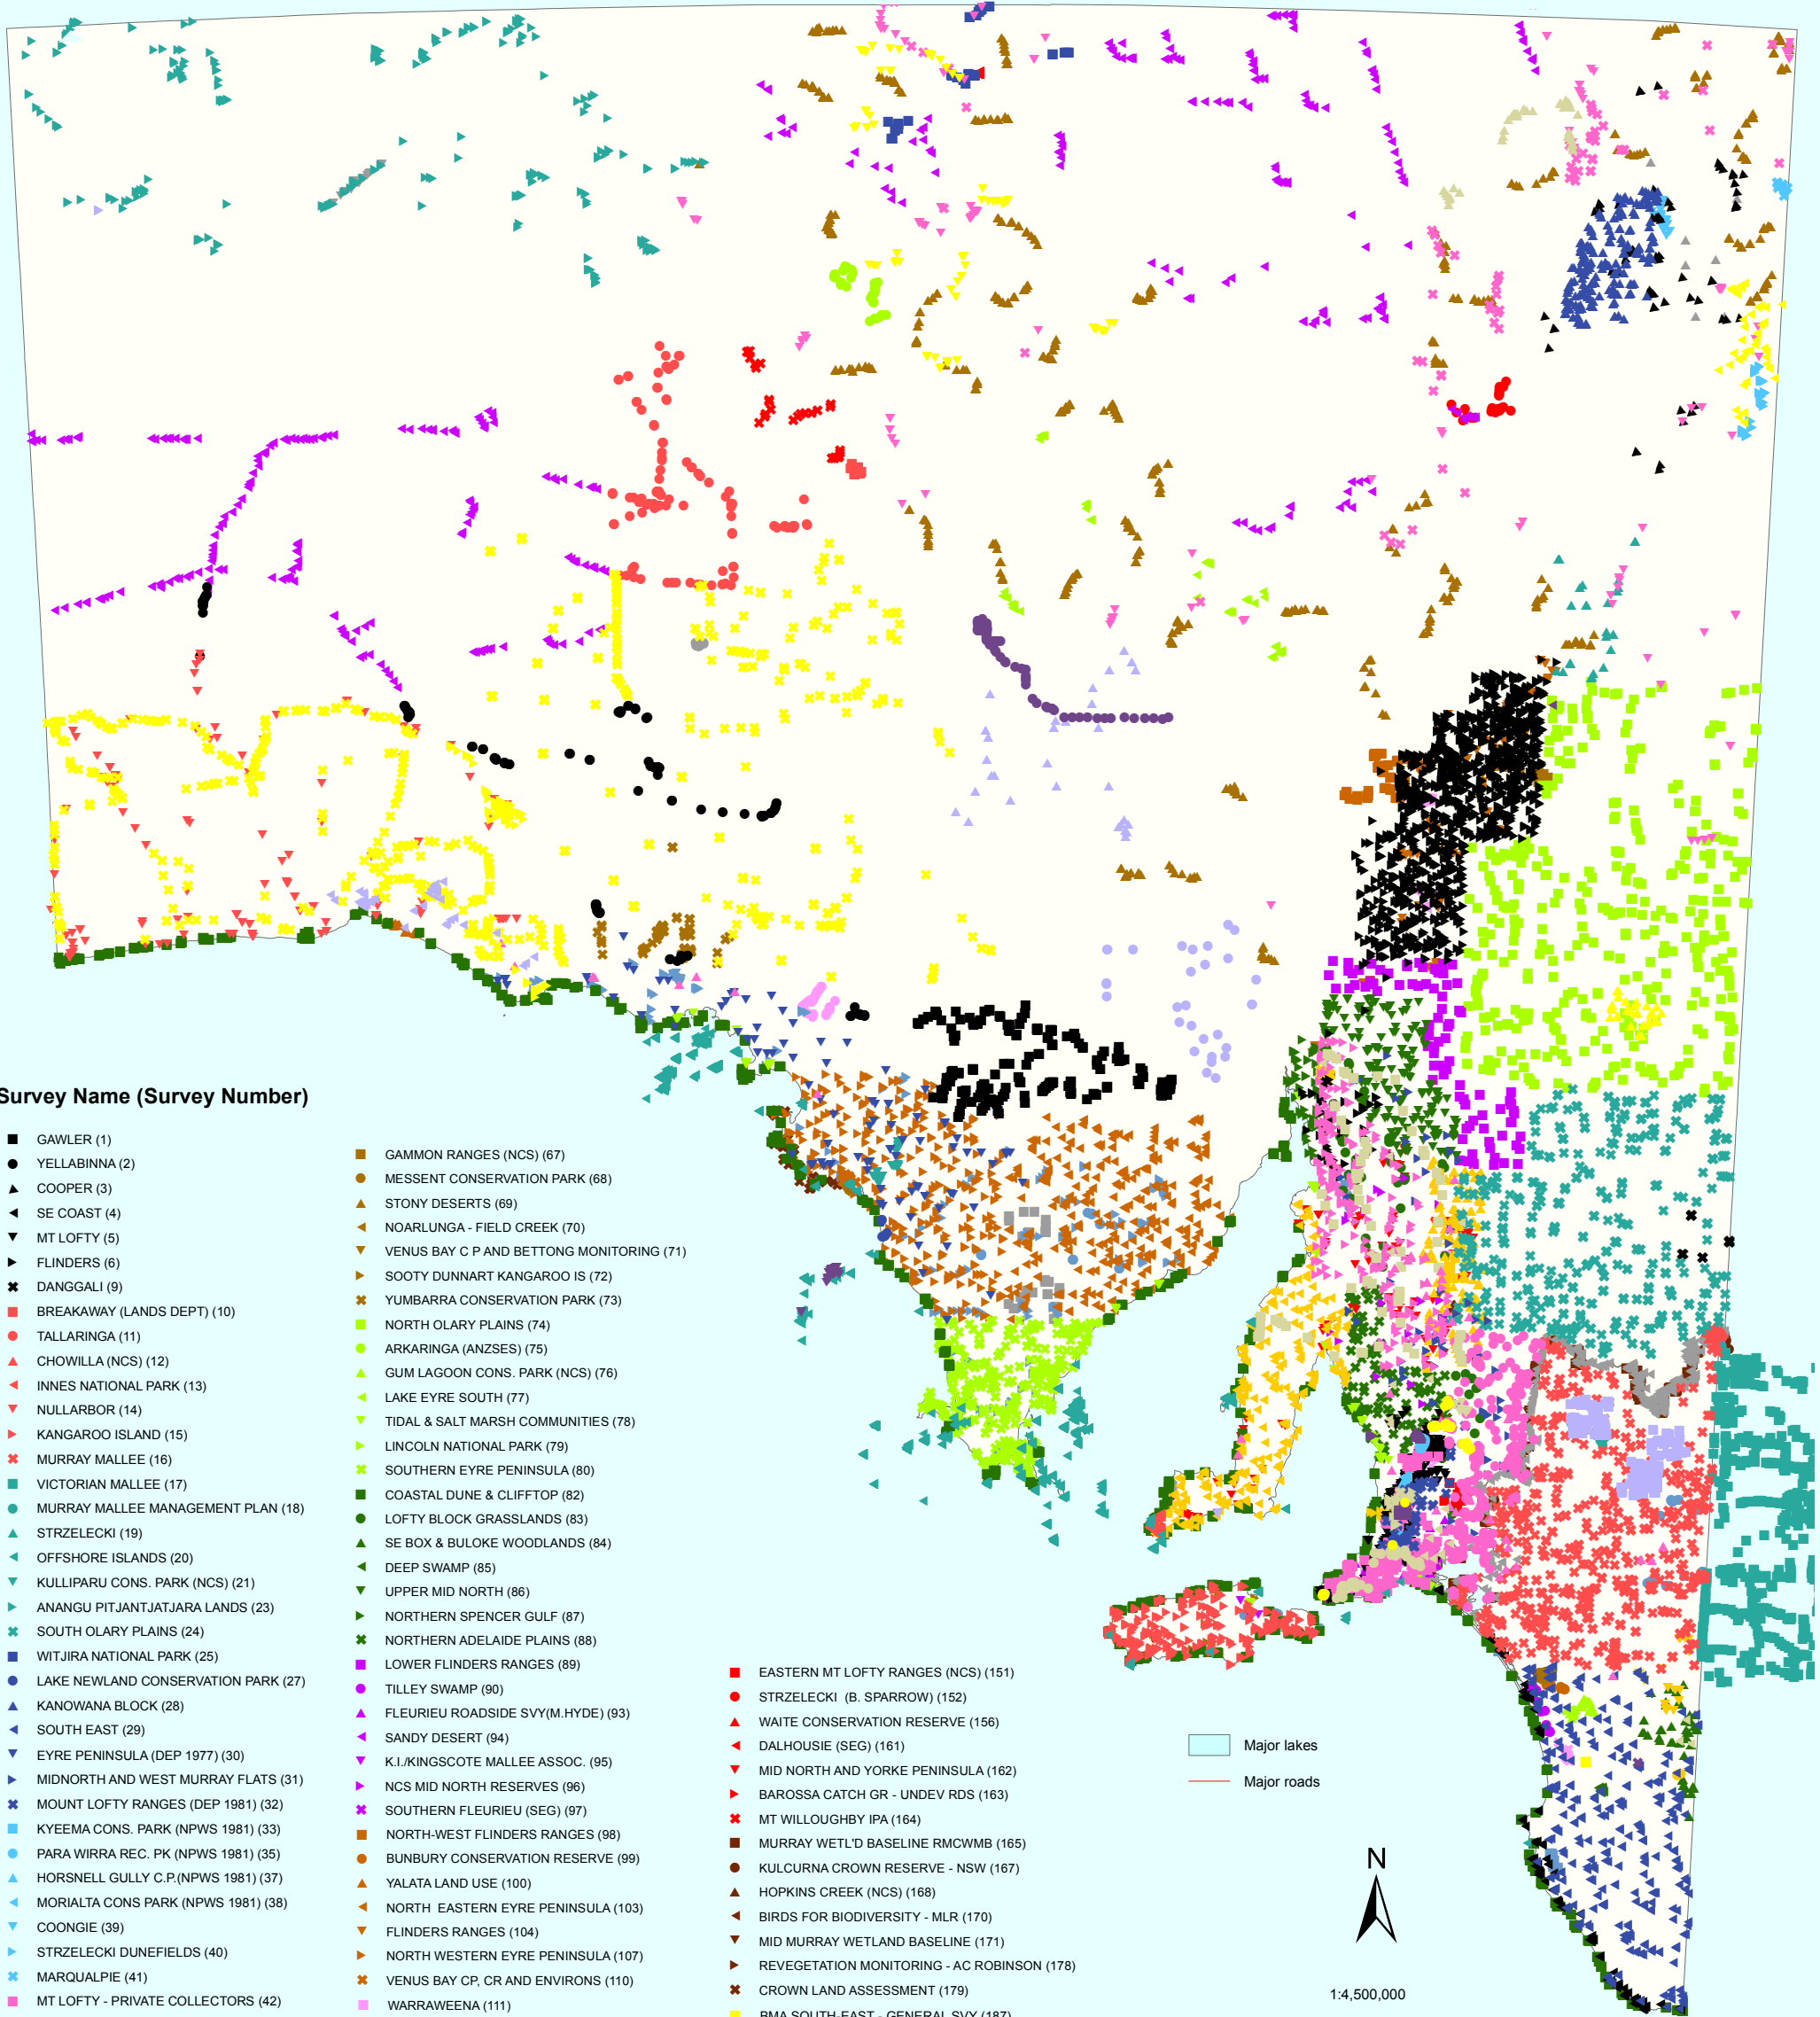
Survey Name (Survey Number)

GAWLER (1)
YELLABINNA (2)
COOPER (3)
SE COAST (4)
MT LOFTY (5)
FLINDERS (6)
DANGGALI (9)
BREAKAWAY (LANDS DEPT) (10)
TALLARINGA (11)
CHOWILLA (NCS) (12)
INNES NATIONAL PARK (13)
NULLARBOR (14)
KANGAROO ISLAND (15)
MURRAY MALLEE (16)
VICTORIAN MALLEE (17)
MURRAY MALLEE MANAGEMENT PLAN (18)
STRZELECKI (19)
OFFSHORE ISLANDS (20)
KULLIPARU CONS. PARK (NCS) (21)
ANANGU PITJANTJATJARA LANDS (23)
SOUTH OLARY PLAINS (24)
WITJIRA NATIONAL PARK (25)
LAKE NEWLAND CONSERVATION PARK (27)
KANOWANA BLOCK (28)
SOUTH EAST (29)
EYRE PENINSULA (DEP 1977) (30)
MIDNORTH AND WEST MURRAY FLATS (31)
MOUNT LOFTY RANGES (DEP 1981) (32)
KYEEMA CONS. PARK (NPWS 1981) (33)
PARA WIRRA REC. PK (NPWS 1981) (35)
HORSNELL GULLY C.P.(NPWS 1981) (37)
MORIALTA CONS PARK (NPWS 1981) (38)
COONGIE (39)
STRZELECKI DUNEFIELDS (40)
MARQUALPIE (41)
MT LOFTY - PRIVATE COLLECTORS (42)

GAMMON RANGES (NCS) (67)
MESSENT CONSERVATION PARK (68)
STONY DESERTS (69)
NOARLUNGA - FIELD CREEK (70)
VENUS BAY C P AND BETTONG MONITORING (71)
SOOTY DUNNART KANGAROO IS (72)
YUMBARRA CONSERVATION PARK (73)
NORTH OLARY PLAINS (74)
ARKARINGA (ANZSES) (75)
GUM LAGOON CONS. PARK (NCS) (76)
LAKE EYRE SOUTH (77)
TIDAL & SALT MARSH COMMUNITIES (78)
LINCOLN NATIONAL PARK (79)
SOUTHERN EYRE PENINSULA (80)
COASTAL DUNE & CLIFFTOP (82)
LOFTY BLOCK GRASSLANDS (83)
SE BOX & BULOKE WOODLANDS (84)
DEEP SWAMP (85)
UPPER MID NORTH (86)
NORTHERN SPENCER GULF (87)
NORTHERN ADELAIDE PLAINS (88)
LOWER FLINDERS RANGES (89)
TILLEY SWAMP (90)
FLEURIEU ROADSIDE SVY(M.HYDE) (93)
SANDY DESERT (94)
K.I./KINGSCOTE MALLEE ASSOC. (95)
NCS MID NORTH RESERVES (96)
SOUTHERN FLEURIEU (SEG) (97)
NORTH-WEST FLINDERS RANGES (98)
BUNBURY CONSERVATION RESERVE (99)
YALATA LAND USE (100)
NORTH EASTERN EYRE PENINSULA (103)
FLINDERS RANGES (104)
NORTH WESTERN EYRE PENINSULA (107)
VENUS BAY CP, CR AND ENVIRONS (110)
WARRAWEENA (111)

EASTERN MT LOFTY RANGES (NCS) (151)
STRZELECKI (B. SPARROW) (152)
WAITE CONSERVATION RESERVE (156)
DALHOUSIE (SEG) (161)
MID NORTH AND YORKE PENINSULA (162)
BAROSSA CATCH GR - UNDEV RDS (163)
MT WILLOUGHBY IPA (164)
MURRAY WETL'D BASELINE RMCWMB (165)
KULCURNA CROWN RESERVE - NSW (167)
HOPKINS CREEK (NCS) (168)
BIRDS FOR BIODIVERSITY - MLR (170)
MID MURRAY WETLAND BASELINE (171)
REVEGETATION MONITORING - AC ROBINSON (178)
CROWN LAND ASSESSMENT (179)
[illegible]

Major lakes
Major roads

N

1:4,500,000